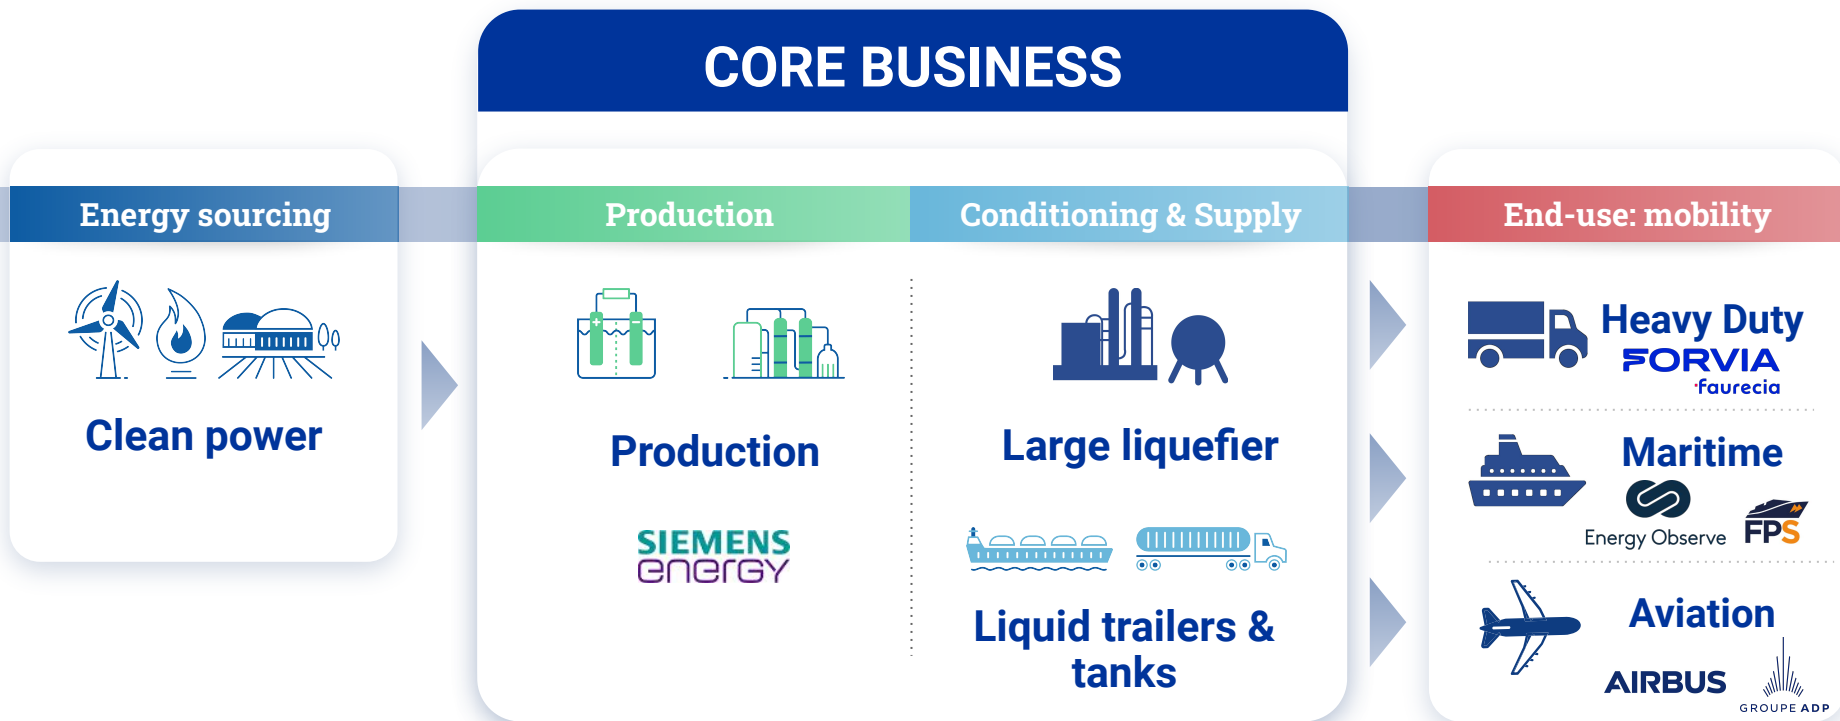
CORE BUSINESS

Energy sourcing

Clean power

Production

Production

SIEMENS energy

Conditioning & Supply

Large liquefier

Liquid trailers & tanks

End-use: mobility

Heavy Duty

FORVIA faurecia

Maritime

Energy Observe

FPS

Aviation

AIRBUS

GROUPE ADP